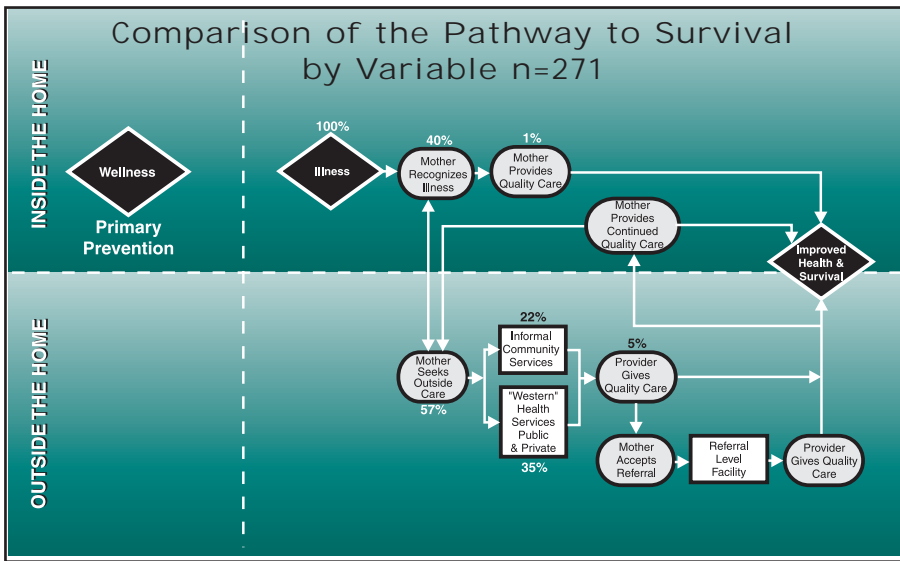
Comparison of the Pathway to Survival by Variable n=271

INSIDE THE HOME

Wellness

Primary Prevention

100%

Illness

40%

Mother Recognizes Illness

1%

Mother Provides Quality Care

Mother Provides Continued Quality Care

Improved Health & Survival

OUTSIDE THE HOME

Mother Seeks Outside Care

57%

22%

Informal Community Services

"Western" Health Services Public & Private

35%

5%

Provider Gives Quality Care

Mother Accepts Referral

Referral Level Facility

Provider Gives Quality Care